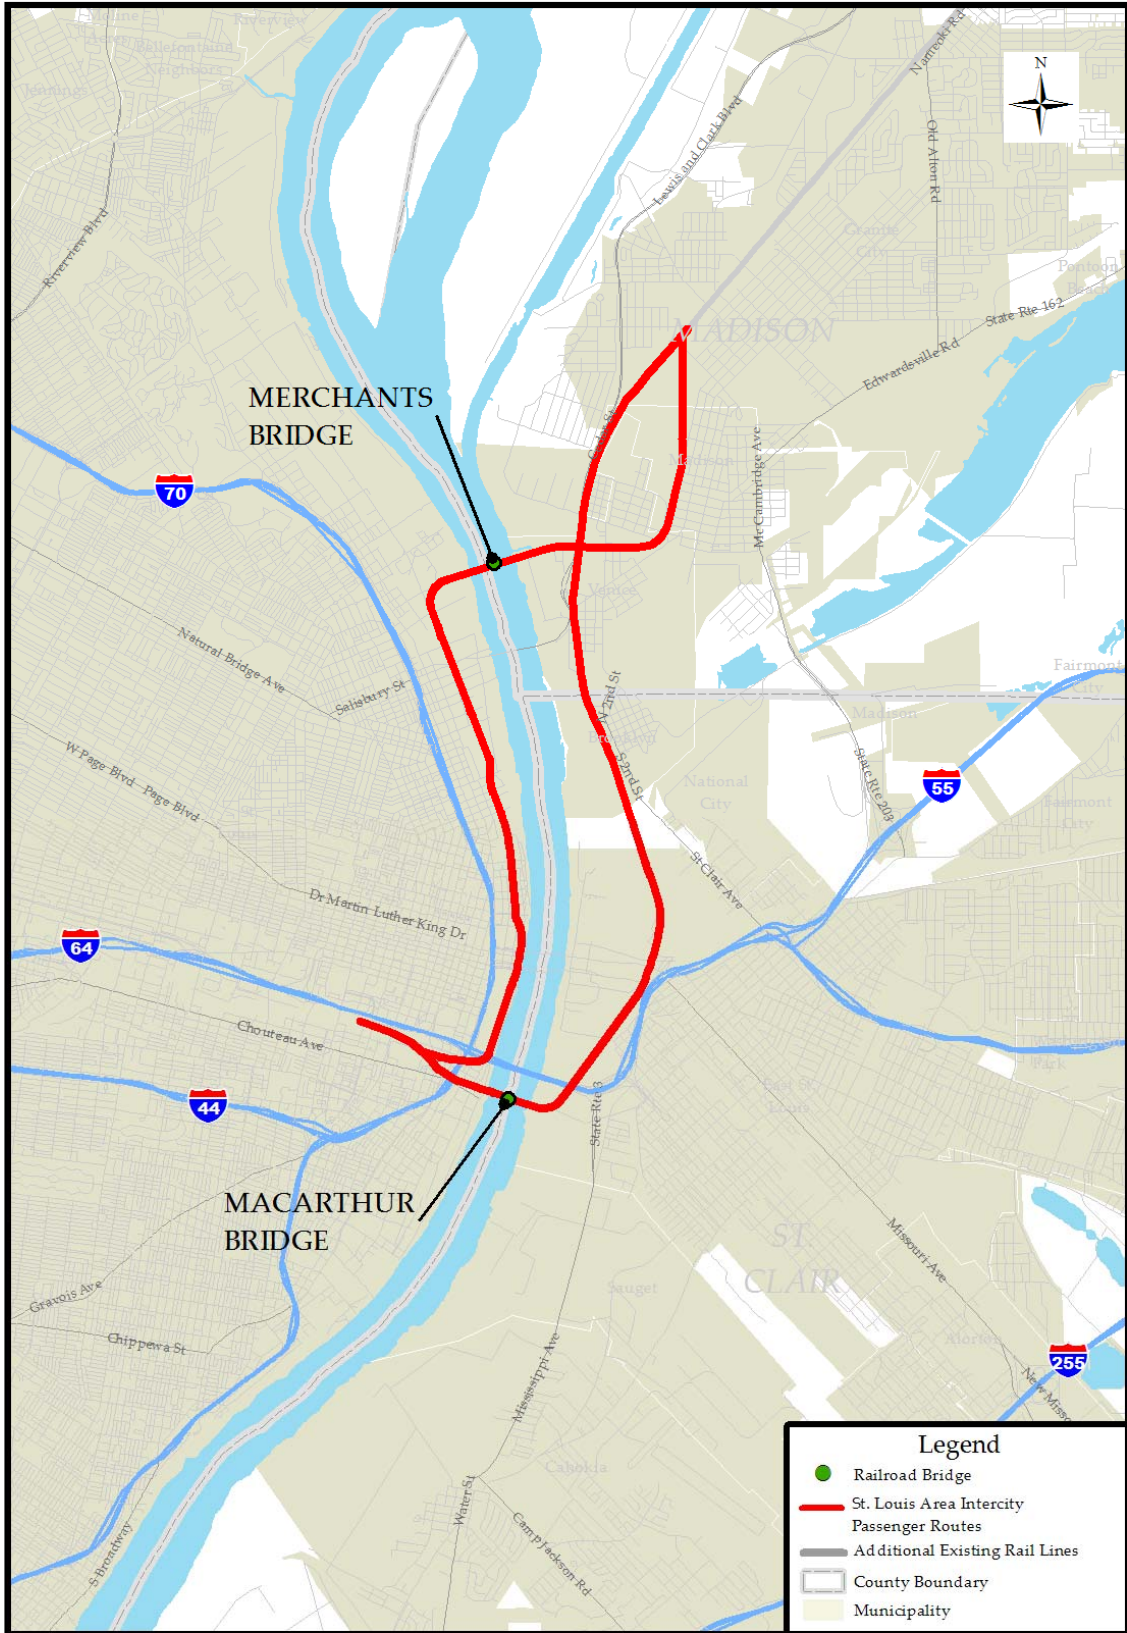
N

MERCHANTS BRIDGE

MACARTHUR BRIDGE

MADISON

ST. CLAIR

70
64
44
55
255

Riverview Blvd
Natural Bridge Ave
Salisbury St
W Page Blvd
Page Blvd
Dr Martin Luther King Dr
Chouteau Ave
Gravois Ave
Chippewa St
S Broadway
Lewis and Clark Blvd
Nameoki Rd
Old Alton Rd
State Rte 162
Edwardsville Rd
McCambridge Ave
Granite City
Pontoon Beach
Madison
Venice
Brooklyn
National City
Fairmont City
State Rte 203
St Clair Ave
N 2nd St
S 2nd St
State Rte 3
East St. Louis
Sauget
Mississippi Ave
Cahokia
Water St
Camp Jackson Rd
Missouri Ave
Alorton
New Missouri

Legend
Railroad Bridge
St. Louis Area Intercity Passenger Routes
Additional Existing Rail Lines
County Boundary
Municipality